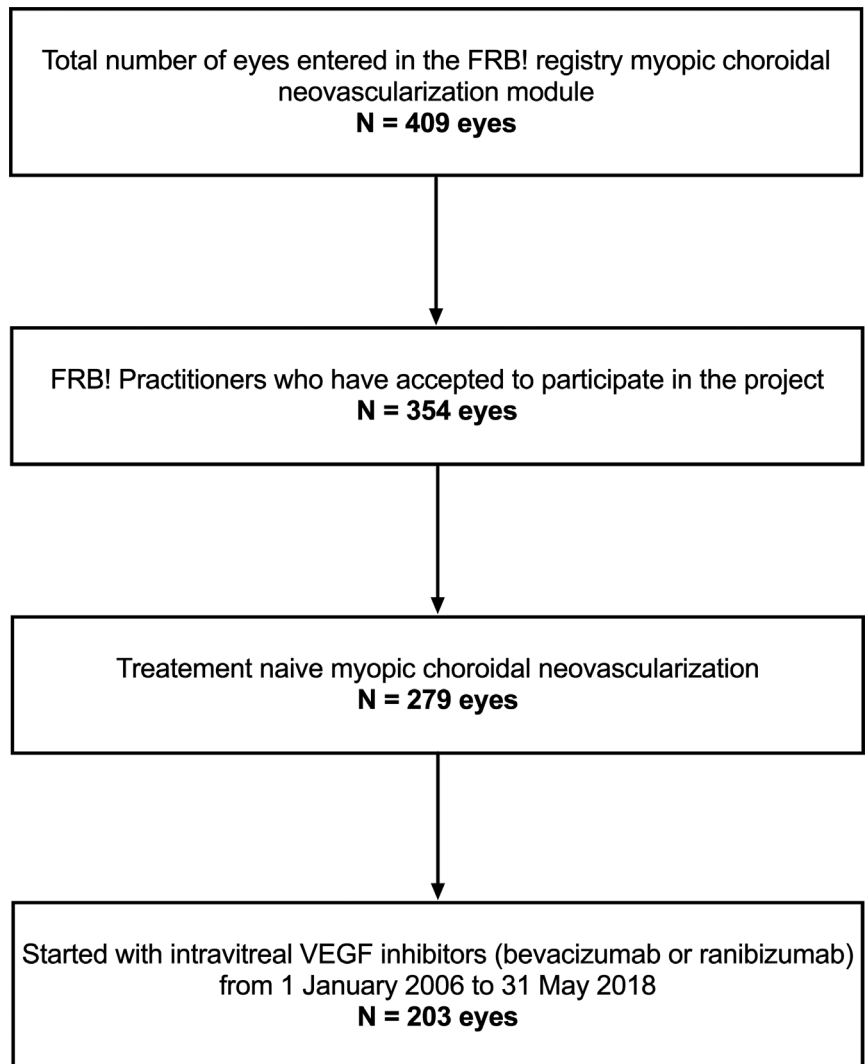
Total number of eyes entered in the FRB! registry myopic choroidal neovascularization module
**N = 409 eyes**

FRB! Practitioners who have accepted to participate in the project
**N = 354 eyes**

Treatement naive myopic choroidal neovascularization
**N = 279 eyes**

Started with intravitreal VEGF inhibitors (bevacizumab or ranibizumab) from 1 January 2006 to 31 May 2018
**N = 203 eyes**